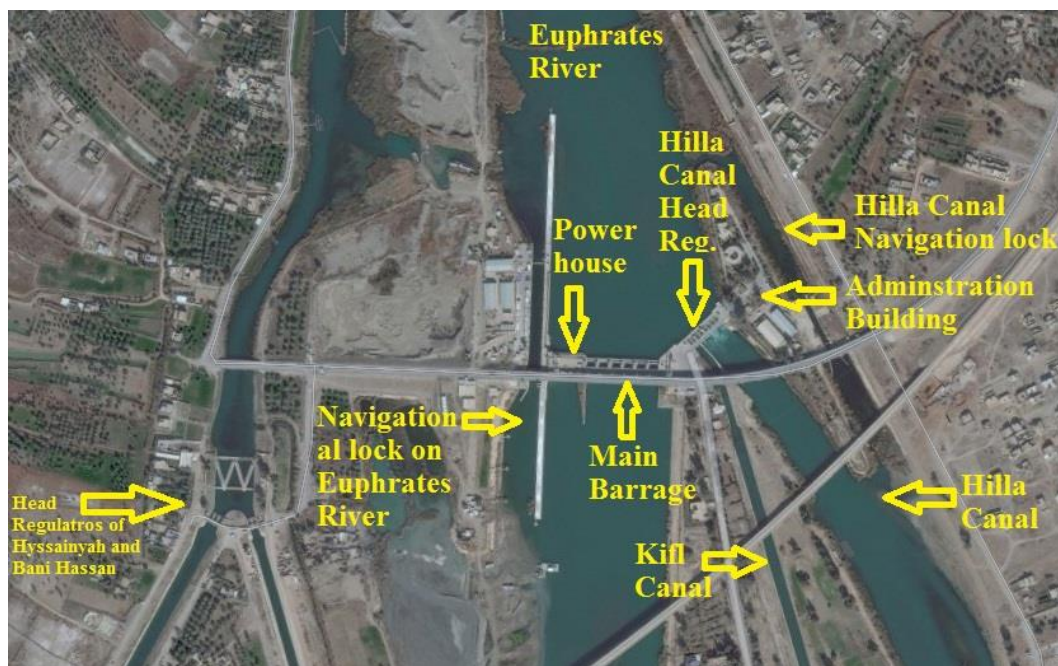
Euphrates River

Hilla Canal Head Reg.

Hilla Canal Navigation lock

Power house

Adminstration Building

Navigational lock on Euphrates River

Main Barrage

Head Regulatros of Hyssainyah and Bani Hassan

Hilla Canal

Kifl Canal